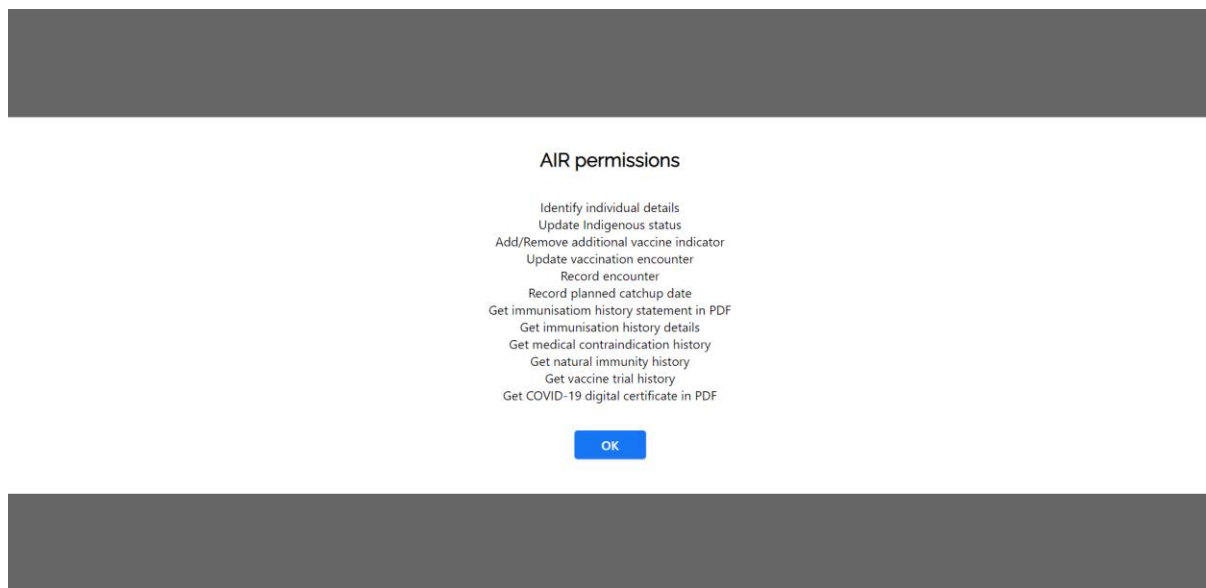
AIR permissions

Identify individual details
Update Indigenous status
Add/Remove additional vaccine indicator
Update vaccination encounter
Record encounter
Record planned catchup date
Get immunisatiom history statement in PDF
Get immunisation history details
Get medical contraindication history
Get natural immunity history
Get vaccine trial history
Get COVID-19 digital certificate in PDF

OK